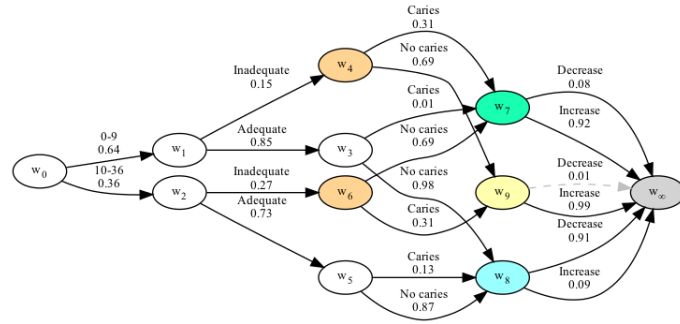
$w_0$

0-9
0.64

10-36
0.36

$w_1$

$w_2$

Inadequate
0.15

Adequate
0.85

Inadequate
0.27

Adequate
0.73

$w_4$

$w_3$

$w_6$

$w_5$

Caries
0.31

No caries
0.69

Caries
0.01

No caries
0.69

No caries
0.98

Caries
0.31

Caries
0.13

No caries
0.87

$w_7$

$w_9$

$w_8$

Decrease
0.08

Increase
0.92

Decrease
0.01

Increase
0.99

Decrease
0.91

Increase
0.09

$w_\infty$